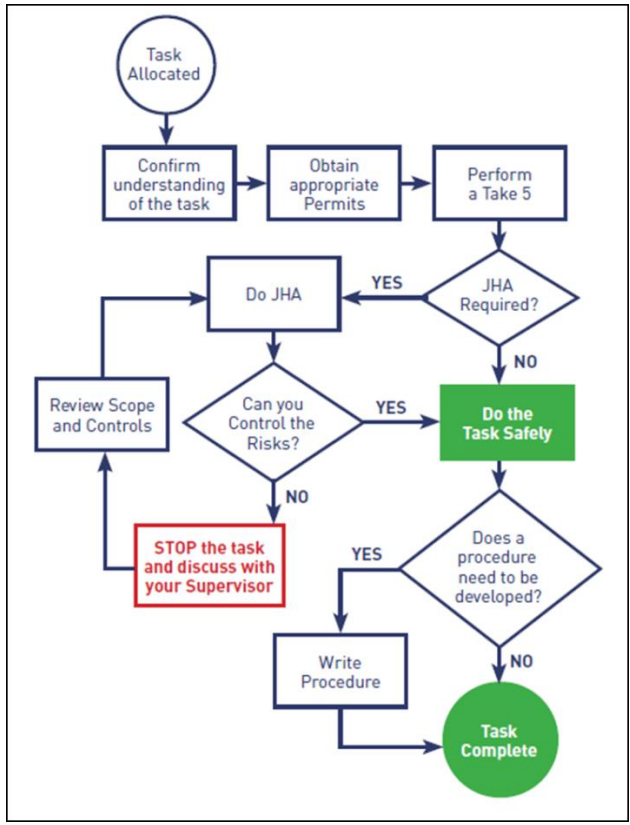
Task Allocated

Confirm understanding of the task

Obtain appropriate Permits

Perform a Take 5

JHA Required?

YES

Do JHA

NO

Review Scope and Controls

Can you Control the Risks?

YES

Do the Task Safely

NO

STOP the task and discuss with your Supervisor

Does a procedure need to be developed?

YES

Write Procedure

NO

Task Complete